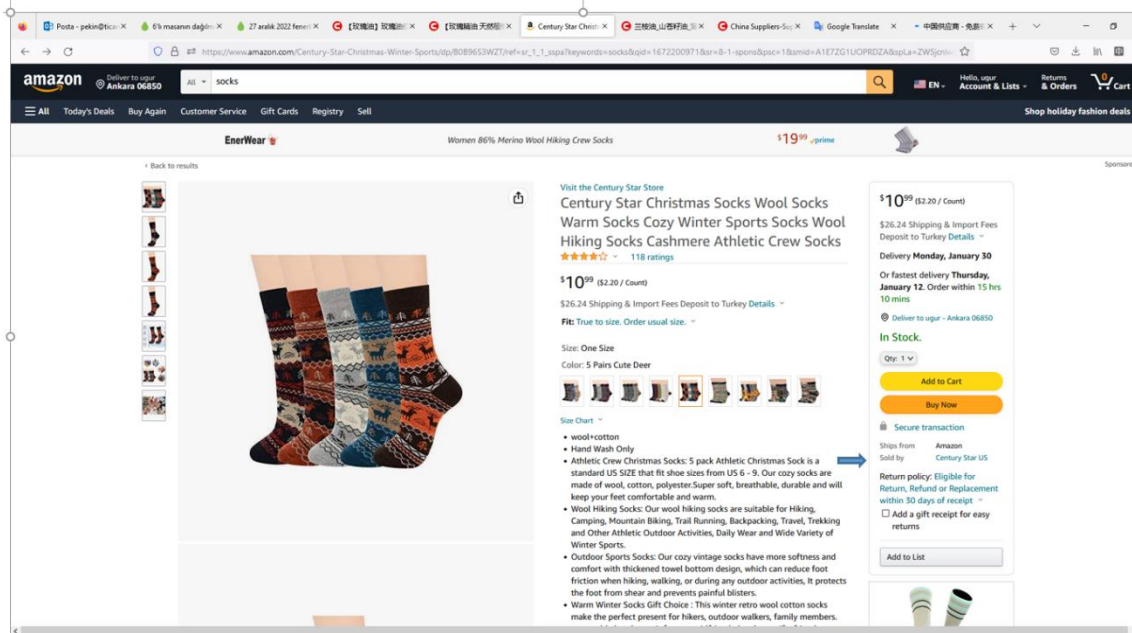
Posta - pekin@tica × | 6'lı masanın dağılım × | 27 aralık 2022 fener × | 【玫瑰油】玫瑰油 × | 【玫瑰精油 天然植 × | Century Star Christ × | 兰桉油_山苍籽油_ × | China Suppliers-Sc × | Google Translate × | 中国供应商 - 免费 × | +

https://www.amazon.com/Century-Star-Christmas-Winter-Sports/dp/B0B9653WZT/ref=sr_1_1_sspa?keywords=socks&qid=1672200971&sr=8-1-spons&psc=1&smid=A1E7ZG1UOPRDZA&spLa=ZWSjcnl

amazon Deliver to ugur Ankara 06850 All socks EN Hello, ugur Account & Lists Returns & Orders 0 Cart

All Today's Deals Buy Again Customer Service Gift Cards Registry Sell Shop holiday fashion deals

EnerWear Women 86% Merino Wool Hiking Crew Socks $19.99 prime

‹ Back to results Sponsored

Visit the Century Star Store

Century Star Christmas Socks Wool Socks Warm Socks Cozy Winter Sports Socks Wool Hiking Socks Cashmere Athletic Crew Socks

118 ratings

$10.99 ($2.20 / Count)

$26.24 Shipping & Import Fees Deposit to Turkey Details

Fit: True to size. Order usual size.

Size: One Size

Color: 5 Pairs Cute Deer

Size Chart

• wool+cotton
• Hand Wash Only
• Athletic Crew Christmas Socks: 5 pack Athletic Christmas Sock is a standard US SIZE that fit shoe sizes from US 6 - 9. Our cozy socks are made of wool, cotton, polyester.Super soft, breathable, durable and will keep your feet comfortable and warm.
• Wool Hiking Socks: Our wool hiking socks are suitable for Hiking, Camping, Mountain Biking, Trail Running, Backpacking, Travel, Trekking and Other Athletic Outdoor Activities, Daily Wear and Wide Variety of Winter Sports.
• Outdoor Sports Socks: Our cozy vintage socks have more softness and comfort with thickened towel bottom design, which can reduce foot friction when hiking, walking, or during any outdoor activities, It protects the foot from shear and prevents painful blisters.
• Warm Winter Socks Gift Choice : This winter retro wool cotton socks make the perfect present for hikers, outdoor walkers, family members.

$10.99 ($2.20 / Count)

$26.24 Shipping & Import Fees Deposit to Turkey Details

Delivery Monday, January 30

Or fastest delivery Thursday, January 12. Order within 15 hrs 10 mins

Deliver to ugur - Ankara 06850

In Stock.

Qty: 1

Add to Cart

Buy Now

Secure transaction

Ships from Amazon
Sold by Century Star US

Return policy: Eligible for Return, Refund or Replacement within 30 days of receipt

Add a gift receipt for easy returns

Add to List